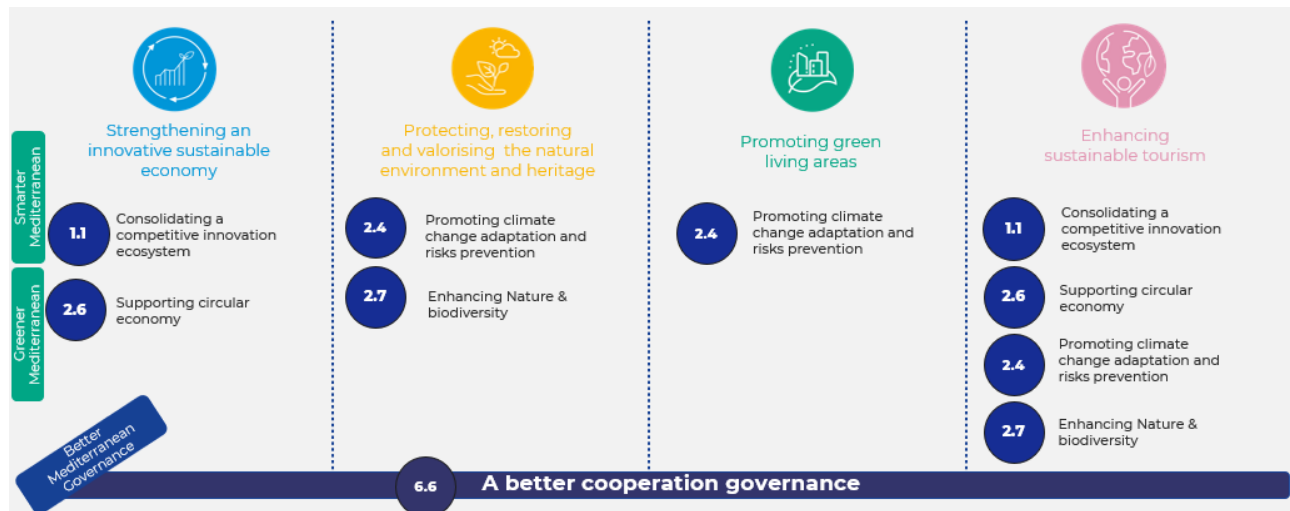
Smarter Mediterranean

Greener Mediterranean

Better Mediterranean Governance

Strengthening an innovative sustainable economy

1.1 Consolidating a competitive innovation ecosystem

2.6 Supporting circular economy

Protecting, restoring and valorising the natural environment and heritage

2.4 Promoting climate change adaptation and risks prevention

2.7 Enhancing Nature & biodiversity

Promoting green living areas

2.4 Promoting climate change adaptation and risks prevention

Enhancing sustainable tourism

1.1 Consolidating a competitive innovation ecosystem

2.6 Supporting circular economy

2.4 Promoting climate change adaptation and risks prevention

2.7 Enhancing Nature & biodiversity

6.6 A better cooperation governance